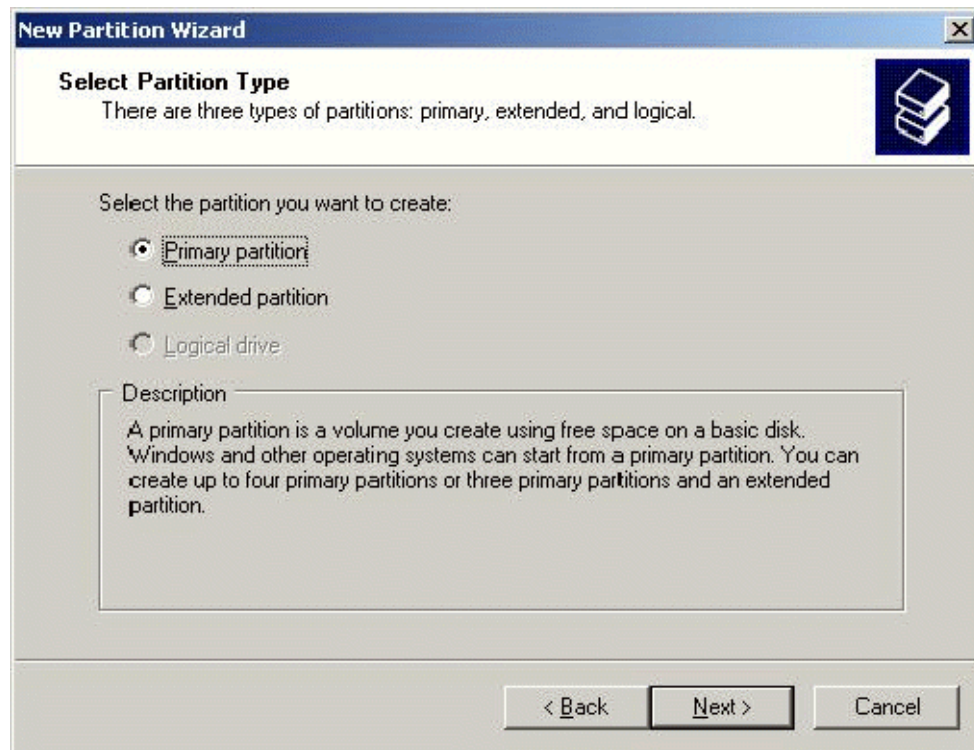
New Partition Wizard

Select Partition Type
There are three types of partitions: primary, extended, and logical.

Select the partition you want to create:

Primary partition

Extended partition

Logical drive

Description

A primary partition is a volume you create using free space on a basic disk. Windows and other operating systems can start from a primary partition. You can create up to four primary partitions or three primary partitions and an extended partition.

< Back
Next >
Cancel